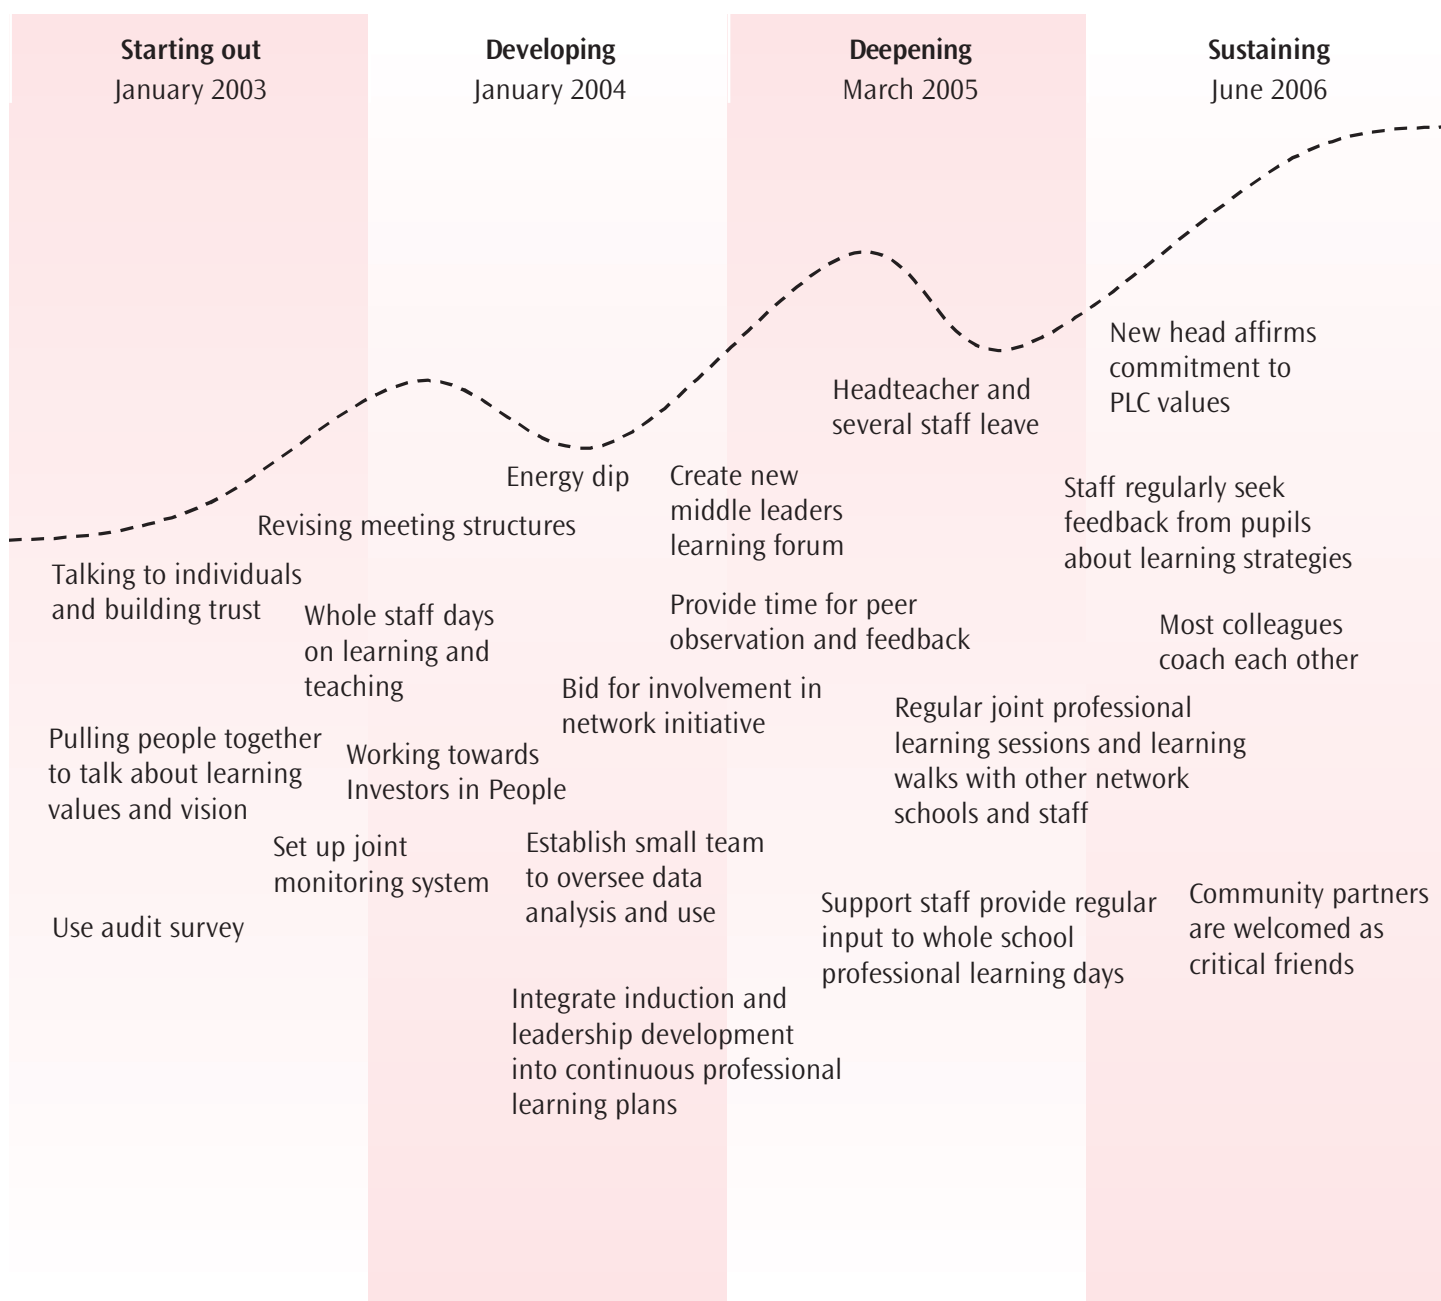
Starting out
January 2003

Developing
January 2004

Deepening
March 2005

Sustaining
June 2006

New head affirms commitment to PLC values

Headteacher and several staff leave

Energy dip

Create new middle leaders learning forum

Staff regularly seek feedback from pupils about learning strategies

Revising meeting structures

Talking to individuals and building trust

Whole staff days on learning and teaching

Provide time for peer observation and feedback

Most colleagues coach each other

Bid for involvement in network initiative

Regular joint professional learning sessions and learning walks with other network schools and staff

Pulling people together to talk about learning values and vision

Working towards Investors in People

Set up joint monitoring system

Establish small team to oversee data analysis and use

Support staff provide regular input to whole school professional learning days

Community partners are welcomed as critical friends

Use audit survey

Integrate induction and leadership development into continuous professional learning plans